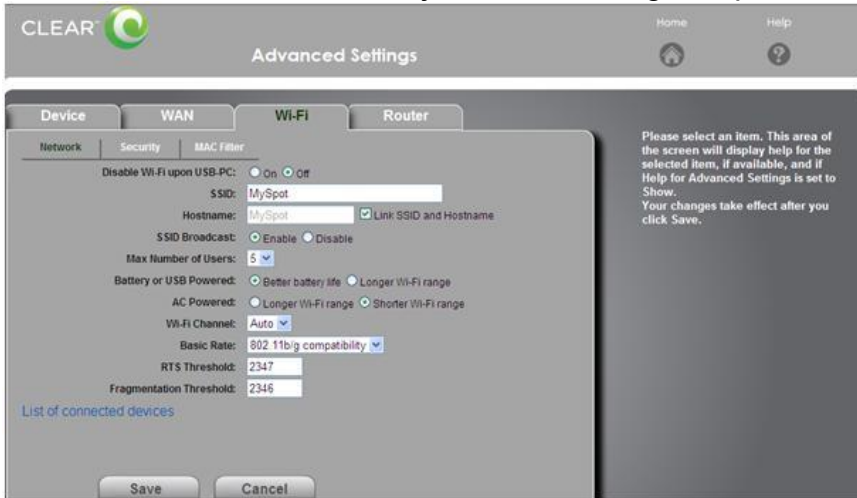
CLEAR

Advanced Settings

Home

Help

Device

WAN

Wi-Fi

Router

Network

Security

MAC Filter

Disable Wi-Fi upon USB-PC: On Off

SSID: MySpot

Hostname: MySpot Link SSID and Hostname

SSID Broadcast: Enable Disable

Max Number of Users: 5

Battery or USB Powered: Better battery life Longer Wi-Fi range

AC Powered: Longer Wi-Fi range Shorter Wi-Fi range

Wi-Fi Channel: Auto

Basic Rate: 802.11b/g compatibility

RTS Threshold: 2347

Fragmentation Threshold: 2346

List of connected devices

Save

Cancel

Please select an item. This area of the screen will display help for the selected item, if available, and if Help for Advanced Settings is set to Show.
Your changes take effect after you click Save.